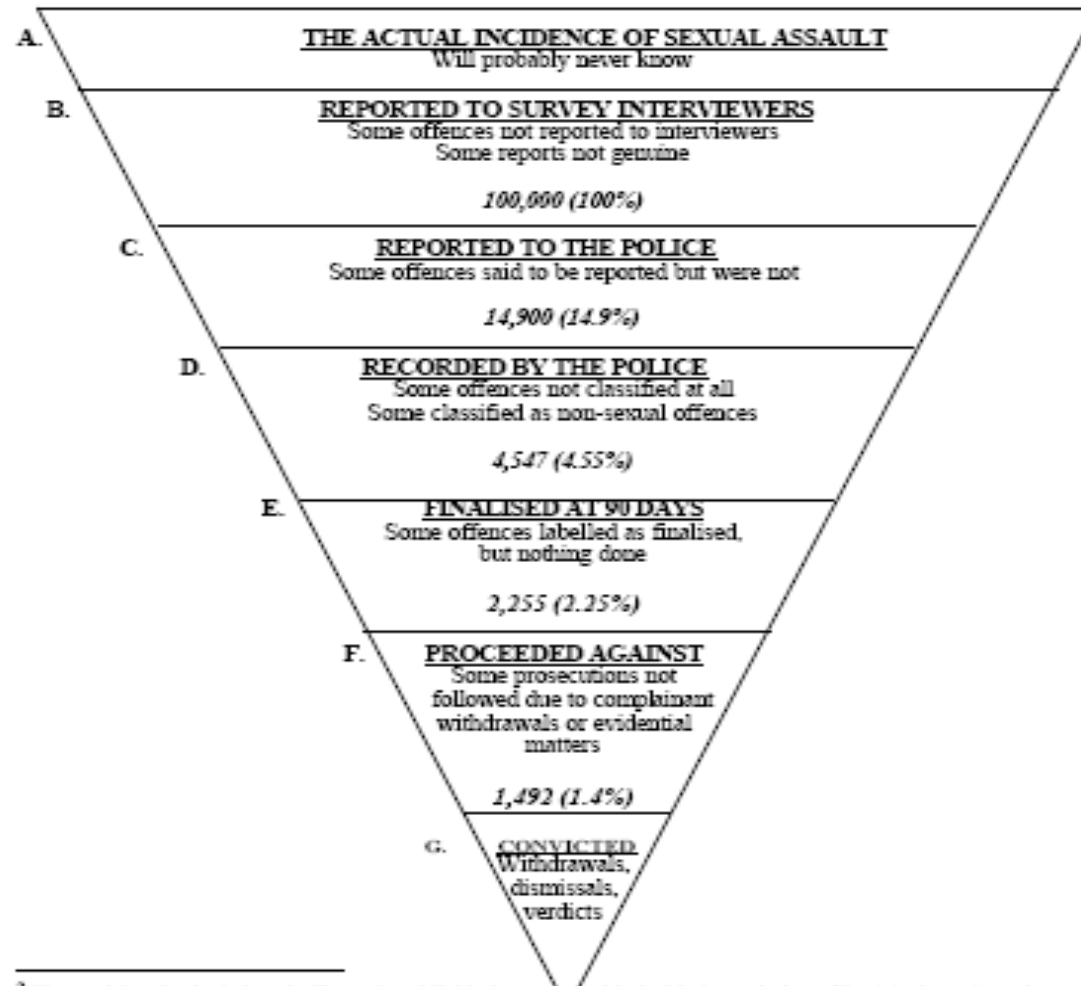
A. THE ACTUAL INCIDENCE OF SEXUAL ASSAULT
Will probably never know

B. REPORTED TO SURVEY INTERVIEWERS
Some offences not reported to interviewers
Some reports not genuine

*100,000 (100%)*

C. REPORTED TO THE POLICE
Some offences said to be reported but were not

*14,900 (14.9%)*

D. RECORDED BY THE POLICE
Some offences not classified at all
Some classified as non-sexual offences

*4,547 (4.55%)*

E. FINALISED AT 90 DAYS
Some offences labelled as finalised, but nothing done

*2,255 (2.25%)*

F. PROCEEDED AGAINST
Some prosecutions not followed due to complainant withdrawals or evidential matters

*1,492 (1.4%)*

G. CONVICTED
Withdrawals, dismissals, verdicts

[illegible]